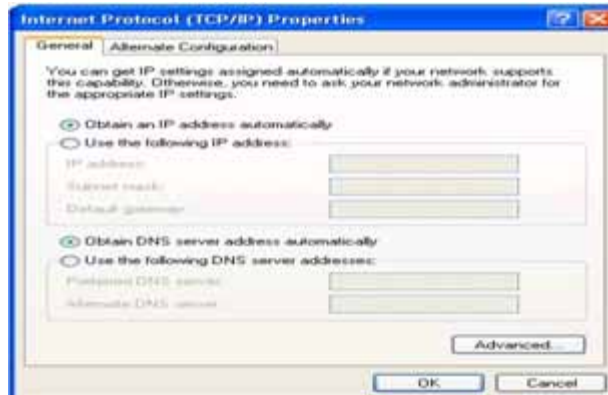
Internet Protocol (TCP/IP) Properties

General | Alternate Configuration

You can get IP settings assigned automatically if your network supports this capability. Otherwise, you need to ask your network administrator for the appropriate IP settings.

Obtain an IP address automatically

Use the following IP address:

IP address:

Subnet mask:

Default gateway:

Obtain DNS server address automatically

Use the following DNS server addresses:

Preferred DNS server:

Alternate DNS server:

Advanced...

OK

Cancel